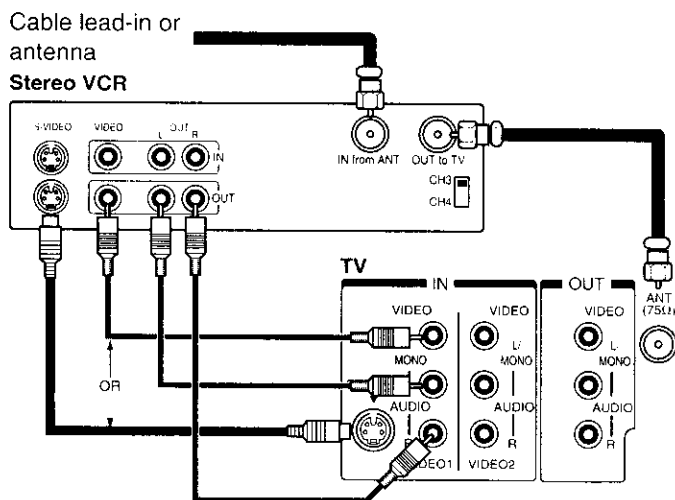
Cable lead-in or antenna

Stereo VCR

S-VIDEO VIDEO L OUT R

IN

OUT

IN from ANT

OUT to TV

CH3

CH4

TV

IN

VIDEO

MONO

AUDIO

R

VIDEO1

VIDEO

L/ MONO

AUDIO

R

VIDEO2

OUT

VIDEO

L/ MONO

AUDIO

R

ANT (75Ω)

OR